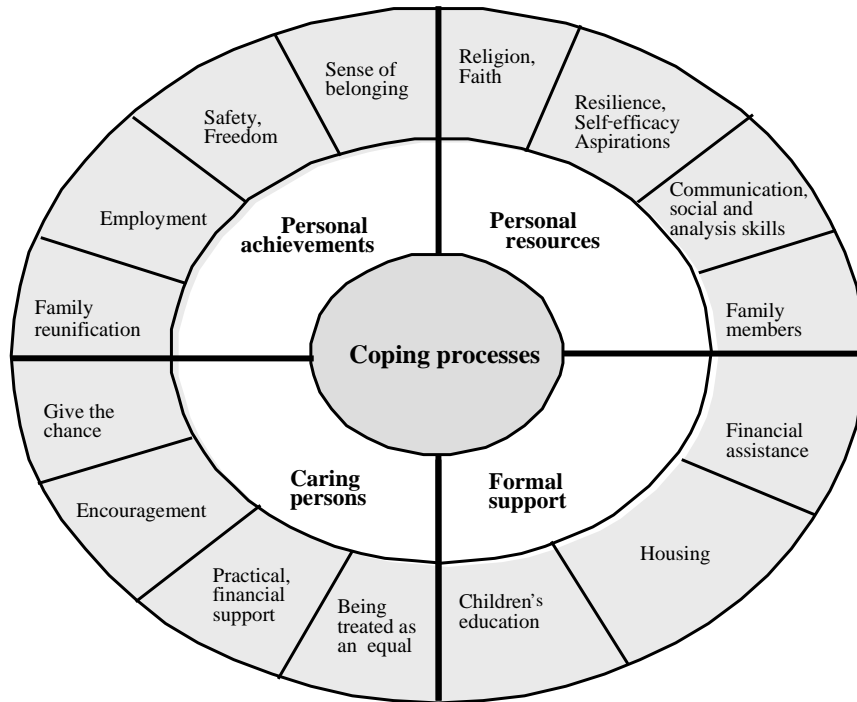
Sense of belonging

Safety, Freedom

Employment

Family reunification

Religion, Faith

Resilience, Self-efficacy Aspirations

Communication, social and analysis skills

Family members

Personal achievements

Personal resources

Coping processes

Caring persons

Formal support

Give the chance

Encouragement

Practical, financial support

Being treated as an equal

Financial assistance

Housing

Children's education